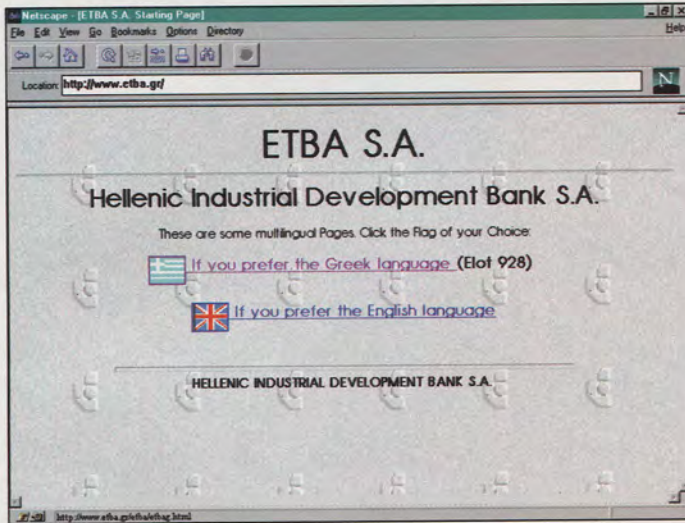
Netscape - [ETBA S.A. Starting Page]

File Edit View Go Bookmarks Options Directory

Help

Location: http://www.etba.gr/

N

ETBA S.A.

Hellenic Industrial Development Bank S.A.

These are some multilingual Pages. Click the Flag of your Choice:

If you prefer the Greek language (Elot 928)

If you prefer the English language

HELLENIC INDUSTRIAL DEVELOPMENT BANK S.A.

http://www.etba.gr/etba/etbag.html